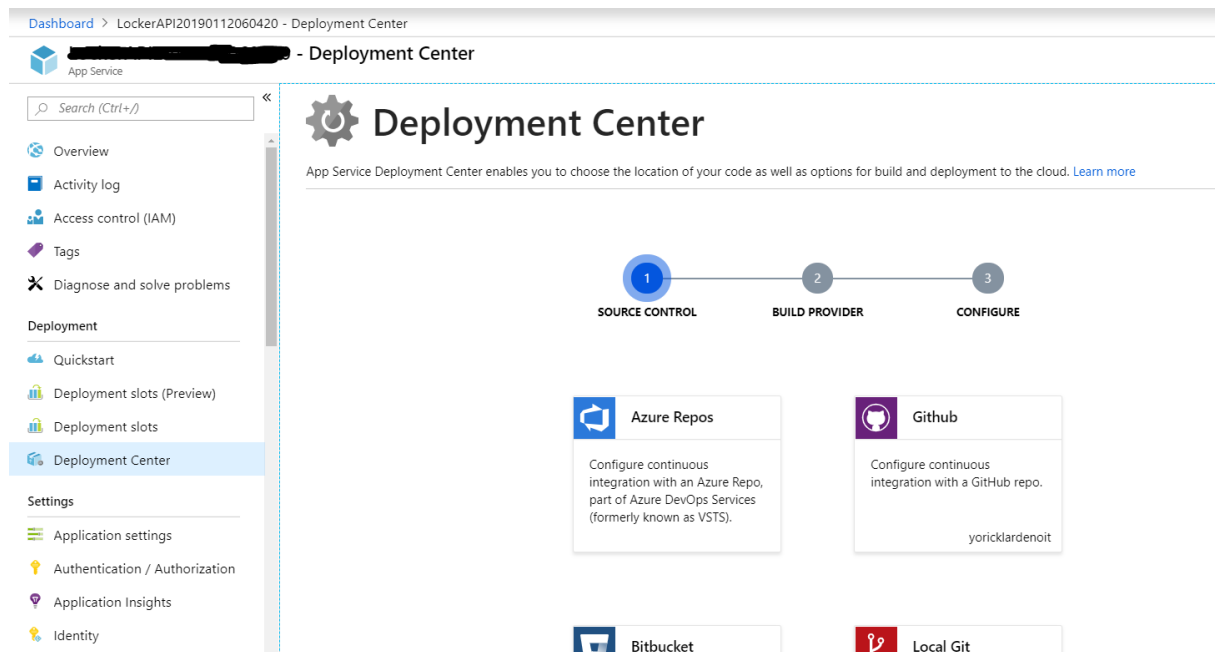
Dashboard > LockerAPI20190112060420 - Deployment Center

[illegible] - Deployment Center
App Service

Search (Ctrl+/)
«

Overview
Activity log
Access control (IAM)
Tags
Diagnose and solve problems

Deployment
Quickstart
Deployment slots (Preview)
Deployment slots
Deployment Center

Settings
Application settings
Authentication / Authorization
Application Insights
Identity

Deployment Center

App Service Deployment Center enables you to choose the location of your code as well as options for build and deployment to the cloud. Learn more

1 SOURCE CONTROL
2 BUILD PROVIDER
3 CONFIGURE

Azure Repos
Configure continuous integration with an Azure Repo, part of Azure DevOps Services (formerly known as VSTS).

Github
Configure continuous integration with a GitHub repo.
yoricklardenoit

Bitbucket

Local Git